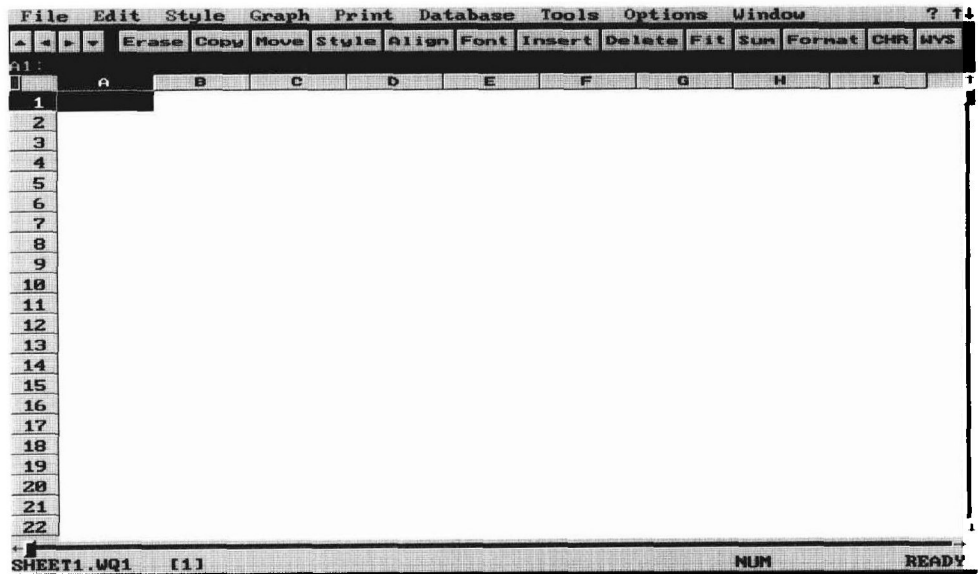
File Edit Style Graph Print Database Tools Options Window ? ↑↓

▲ ◄ ► ▼ Erase Copy Move Style Align Font Insert Delete Fit Sum Format CHR WYS

A1:

| | A | B | C | D | E | F | G | H | I |
|---|---|---|---|---|---|---|---|---|---|
| 1 | | | | | | | | | |
| 2 | | | | | | | | | |
| 3 | | | | | | | | | |
| 4 | | | | | | | | | |
| 5 | | | | | | | | | |
| 6 | | | | | | | | | |
| 7 | | | | | | | | | |
| 8 | | | | | | | | | |
| 9 | | | | | | | | | |
| 10 | | | | | | | | | |
| 11 | | | | | | | | | |
| 12 | | | | | | | | | |
| 13 | | | | | | | | | |
| 14 | | | | | | | | | |
| 15 | | | | | | | | | |
| 16 | | | | | | | | | |
| 17 | | | | | | | | | |
| 18 | | | | | | | | | |
| 19 | | | | | | | | | |
| 20 | | | | | | | | | |
| 21 | | | | | | | | | |
| 22 | | | | | | | | | |

SHEET1.WQ1 [1] NUM READY